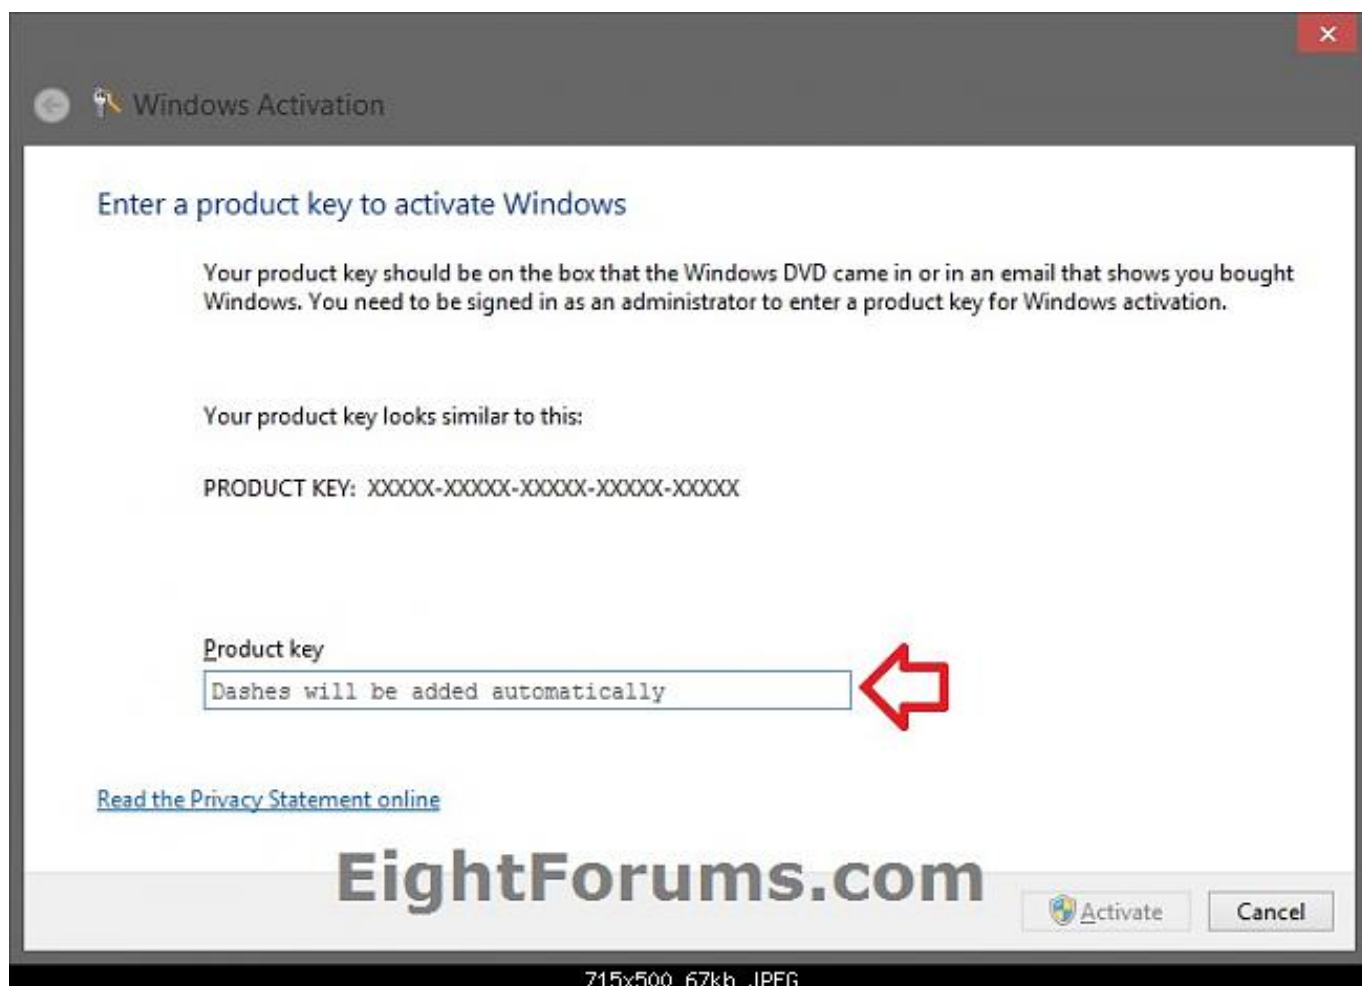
Windows Activation

Enter a product key to activate Windows

Your product key should be on the box that the Windows DVD came in or in an email that shows you bought Windows. You need to be signed in as an administrator to enter a product key for Windows activation.

Your product key looks similar to this:

PRODUCT KEY: XXXXX-XXXXX-XXXXX-XXXXX-XXXXX

Product key

Dashes will be added automatically

Read the Privacy Statement online

EightForums.com

Activate

Cancel

715x500 67kb JPEG